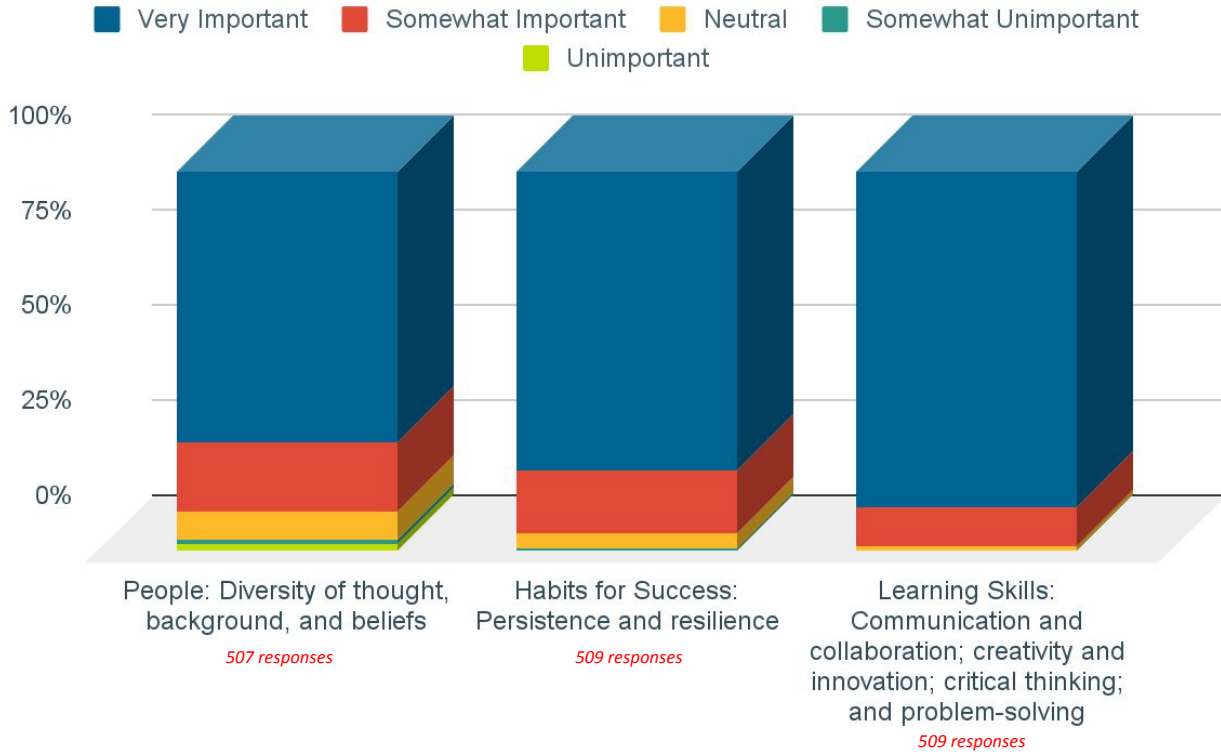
Very Important
Somewhat Important
Neutral
Somewhat Unimportant
Unimportant

100%
75%
50%
25%
0%

People: Diversity of thought, background, and beliefs
507 responses

Habits for Success: Persistence and resilience
509 responses

Learning Skills: Communication and collaboration; creativity and innovation; critical thinking; and problem-solving
509 responses